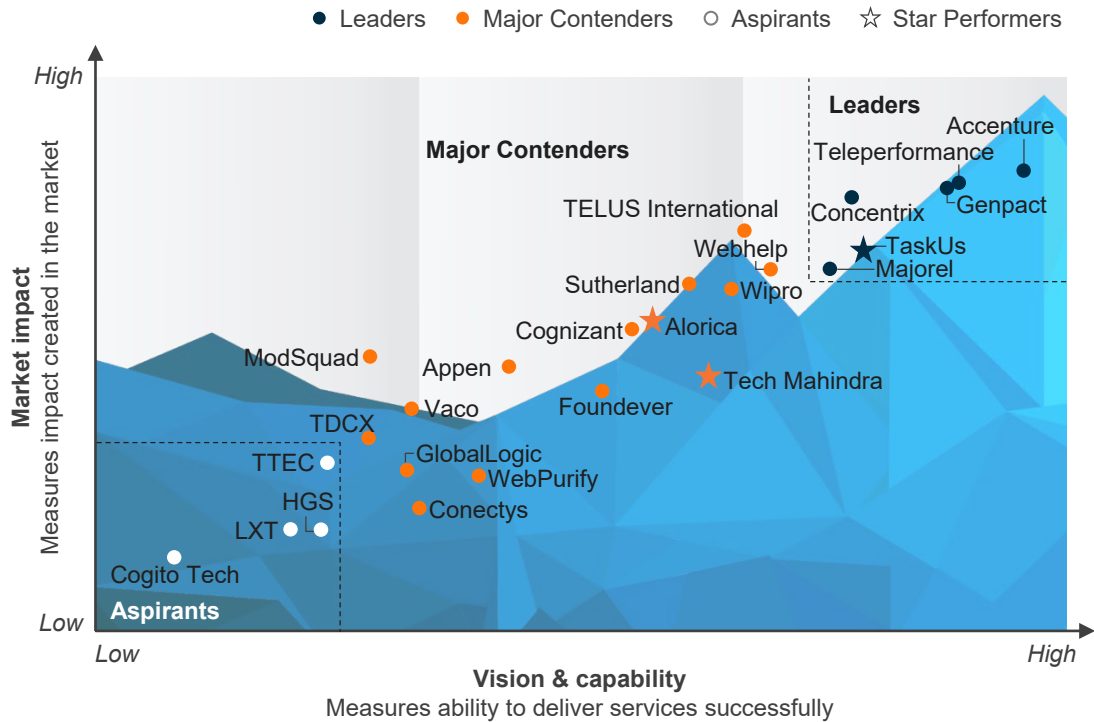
Leaders Major Contenders Aspirants Star Performers

High

Market impact
Measures impact created in the market

Low

Leaders

Major Contenders

Aspirants

Accenture
Teleperformance
Genpact
Concentrix
TaskUs
Majorel
TELUS International
Webhelp
Sutherland
Wipro
Cognizant
Alorica
ModSquad
Appen
Tech Mahindra
Foundever
Vaco
TDCX
GlobalLogic
WebPurify
Conectys
TTEC
HGS
LXT
Cogito Tech

Low

High

Vision & capability
Measures ability to deliver services successfully